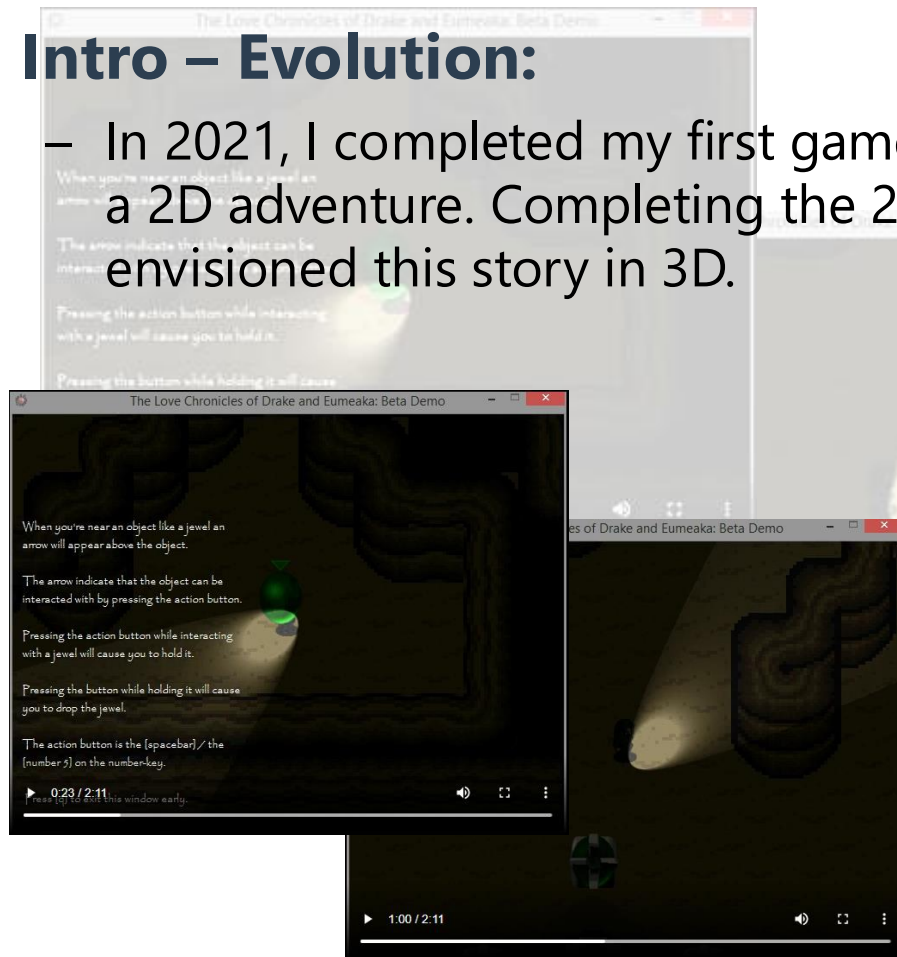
Intro – Evolution:

– In 2021, I completed my first gam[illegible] a 2D adventure. Completing the 2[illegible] envisioned this story in 3D.

The Love Chronicles of Drake and Eumeaka: Beta Demo

When you're near an object like a jewel an arrow will appear above the object.

The arrow indicate that the object can be interacted with by pressing the action button.

Pressing the action button while interacting with a jewel will cause you to hold it.

Pressing the button while holding it will cause you to drop the jewel.

The action button is the [spacebar] / the [number 5] on the number-key.

Press [q] to exit this window early.

0:23 / 2:11

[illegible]es of Drake and Eumeaka: Beta Demo

1:00 / 2:11